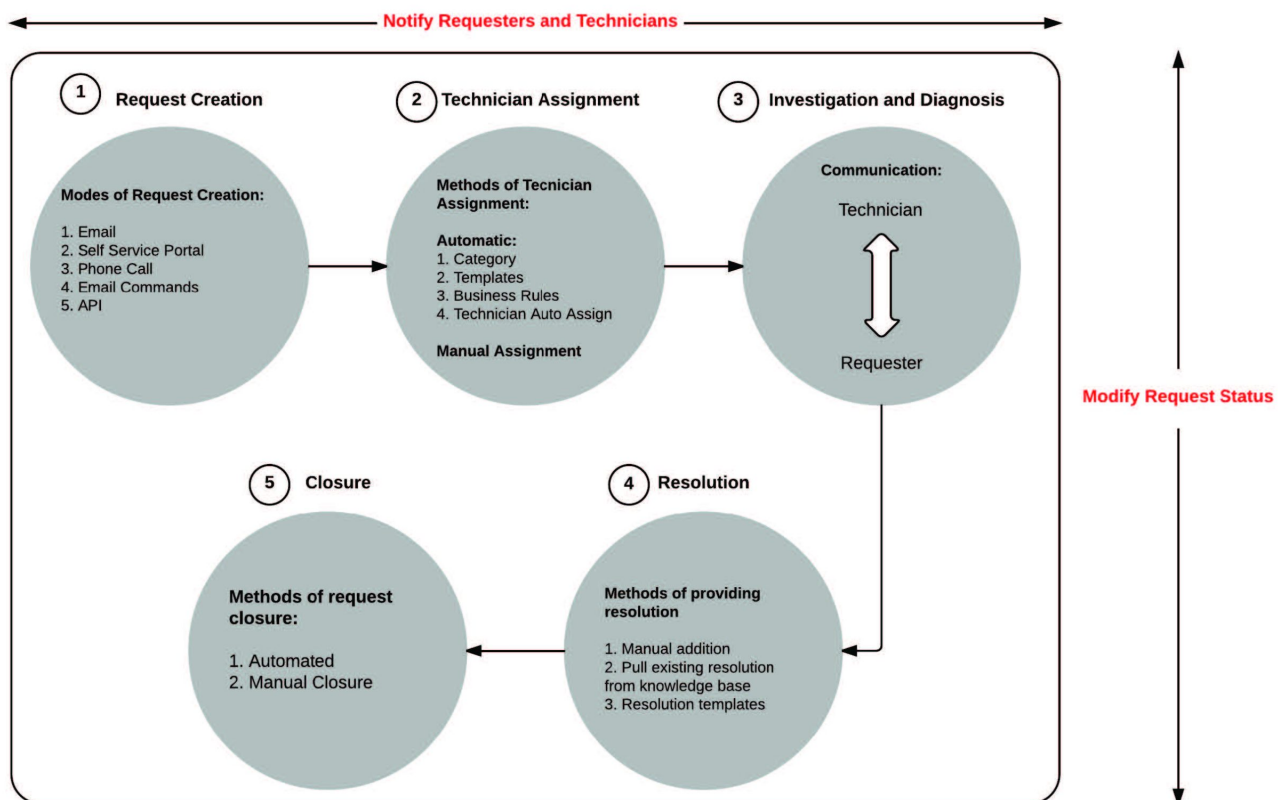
Notify Requesters and Technicians

1 Request Creation

Modes of Request Creation:

1. Email
2. Self Service Portal
3. Phone Call
4. Email Commands
5. API

2 Technician Assignment

Methods of Tecnician Assignment:

Automatic:
1. Category
2. Templates
3. Business Rules
4. Technician Auto Assign

Manual Assignment

3 Investigation and Diagnosis

Communication:

Technician

Requester

Modify Request Status

5 Closure

Methods of request closure:

1. Automated
2. Manual Closure

4 Resolution

Methods of providing resolution

1. Manual addition
2. Pull existing resolution from knowledge base
3. Resolution templates